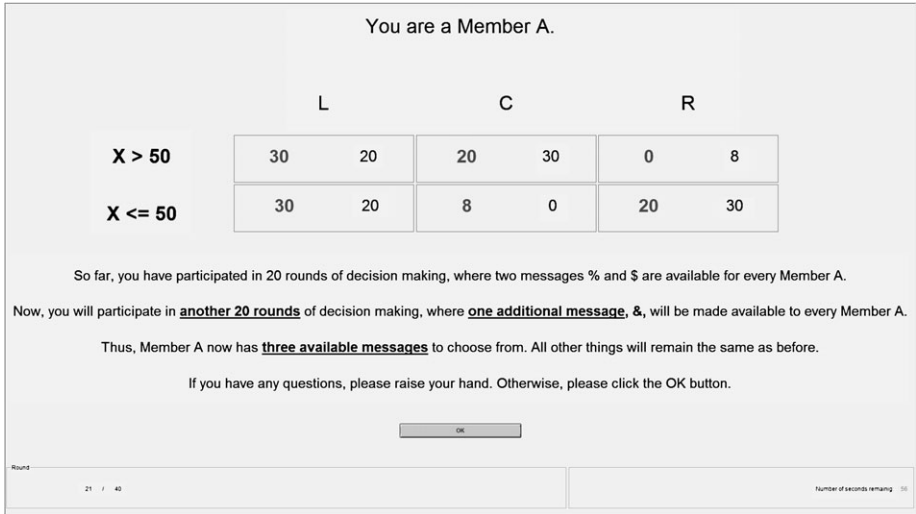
You are a Member A.

|  | L |  | C |  | R |  |
|---|---|---|---|---|---|---|
| X > 50 | 30 | 20 | 20 | 30 | 0 | 8 |
| X <= 50 | 30 | 20 | 8 | 0 | 20 | 30 |

So far, you have participated in 20 rounds of decision making, where two messages % and $ are available for every Member A.

Now, you will participate in another 20 rounds of decision making, where one additional message, &, will be made available to every Member A.

Thus, Member A now has three available messages to choose from. All other things will remain the same as before.

If you have any questions, please raise your hand. Otherwise, please click the OK button.

OK

Round

21 / 40

Number of seconds remaining: 56